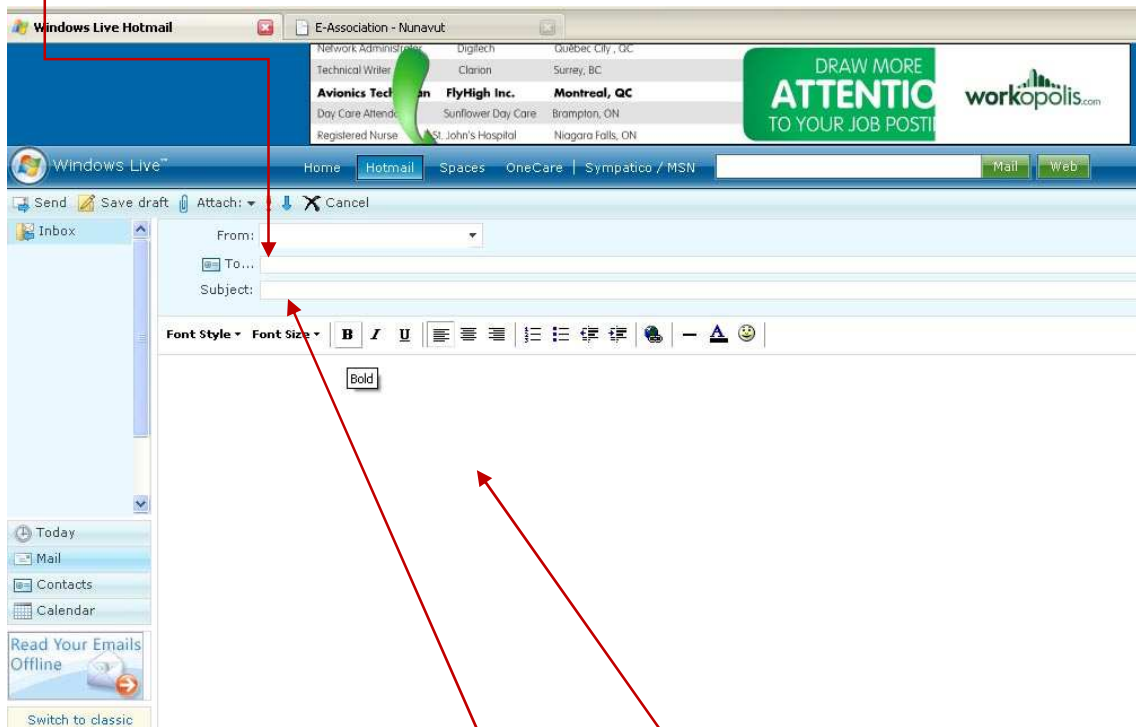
Windows Live Hotmail
E-Association - Nunavut

| Network Administrator | Digitech | Québec City, QC |
|---|---|---|
| Technical Writer | Clarion | Surrey, BC |
| Avionics Tech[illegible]an | FlyHigh Inc. | Montreal, QC |
| Day Care Attend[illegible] | Sunflower Day Care | Brampton, ON |
| Registered Nurse | St. John's Hospital | Niagara Falls, ON |

DRAW MORE ATTENTIO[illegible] TO YOUR JOB POSTI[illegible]
workopolis.com

Windows Live™
Home Hotmail Spaces OneCare | Sympatico / MSN
Mail Web

Send Save draft Attach: Cancel

Inbox

From:
To...
Subject:

Font Style Font Size B I U

Bold

Today
Mail
Contacts
Calendar

Read Your Emails Offline

Switch to classic